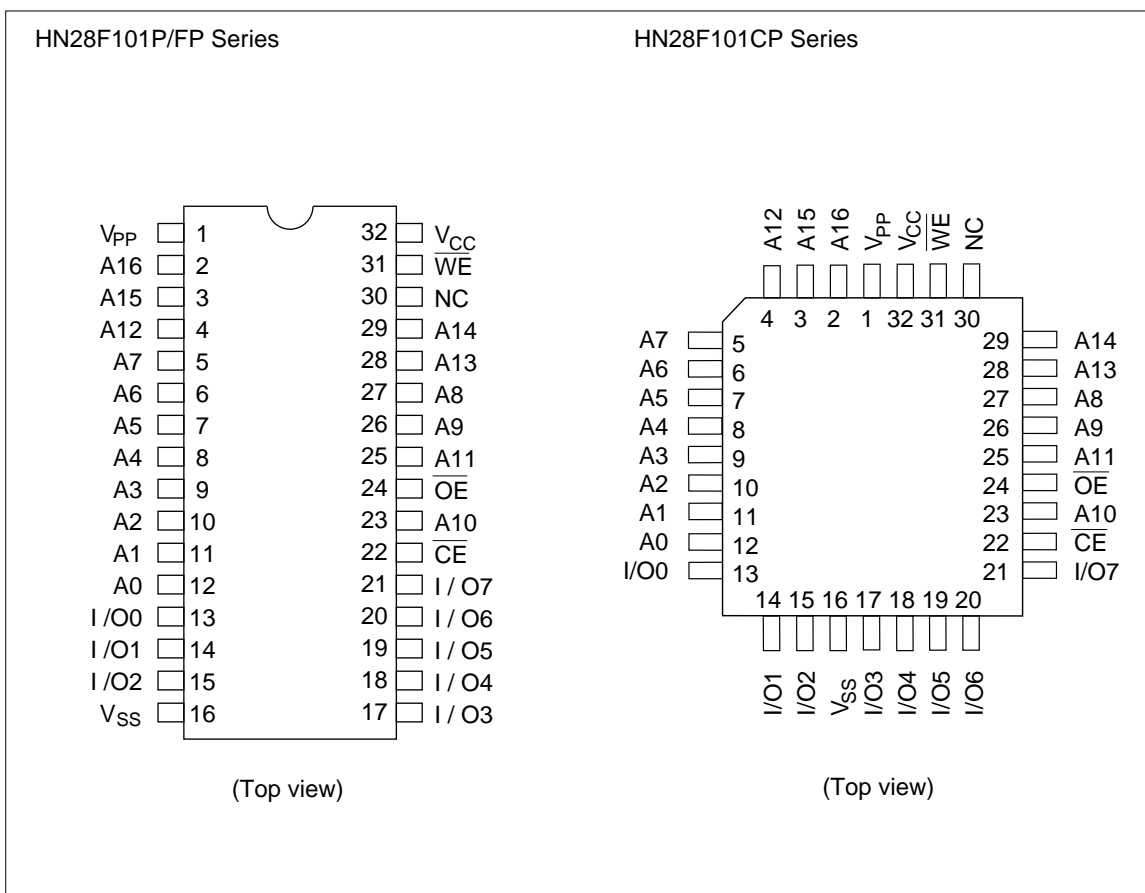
HN28F101P/FP Series

$V_{PP}$ 1
A16 2
A15 3
A12 4
A7 5
A6 6
A5 7
A4 8
A3 9
A2 10
A1 11
A0 12
I /O0 13
I /O1 14
I /O2 15
$V_{SS}$ 16

32 $V_{CC}$
31 $\overline{WE}$
30 NC
29 A14
28 A13
27 A8
26 A9
25 A11
24 $\overline{OE}$
23 A10
22 $\overline{CE}$
21 I / O7
20 I / O6
19 I / O5
18 I / O4
17 I / O3

(Top view)

HN28F101CP Series

A12 A15 A16 $V_{PP}$ $V_{CC}$ $\overline{WE}$ NC
4 3 2 1 32 31 30

A7 5
A6 6
A5 7
A4 8
A3 9
A2 10
A1 11
A0 12
I/O0 13

29 A14
28 A13
27 A8
26 A9
25 A11
24 $\overline{OE}$
23 A10
22 $\overline{CE}$
21 I/O7

14 15 16 17 18 19 20
I/O1 I/O2 $V_{SS}$ I/O3 I/O4 I/O5 I/O6

(Top view)